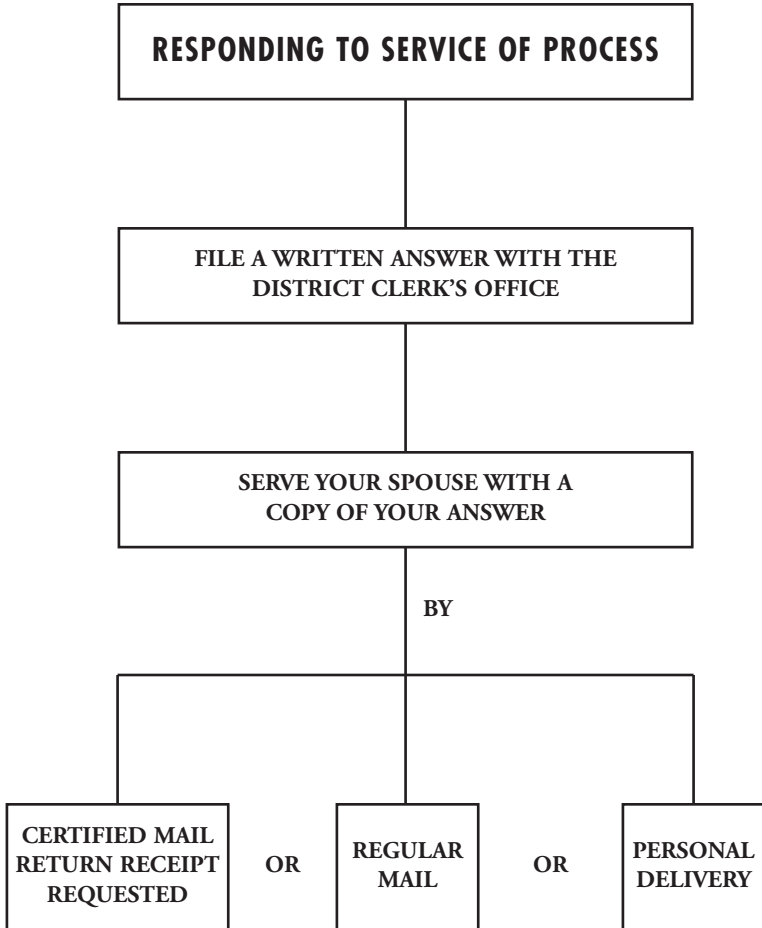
RESPONDING TO SERVICE OF PROCESS

FILE A WRITTEN ANSWER WITH THE DISTRICT CLERK'S OFFICE

SERVE YOUR SPOUSE WITH A COPY OF YOUR ANSWER

BY

CERTIFIED MAIL RETURN RECEIPT REQUESTED

OR

REGULAR MAIL

OR

PERSONAL DELIVERY